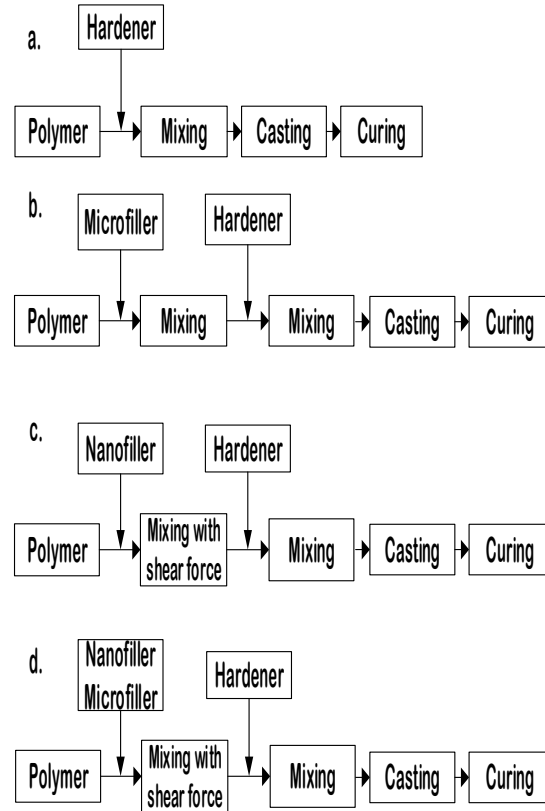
a.

Hardener

Polymer → Mixing → Casting → Curing

b.

Microfiller

Hardener

Polymer → Mixing → Mixing → Casting → Curing

c.

Nanofiller

Hardener

Polymer → Mixing with shear force → Mixing → Casting → Curing

d.

Nanofiller Microfiller

Hardener

Polymer → Mixing with shear force → Mixing → Casting → Curing